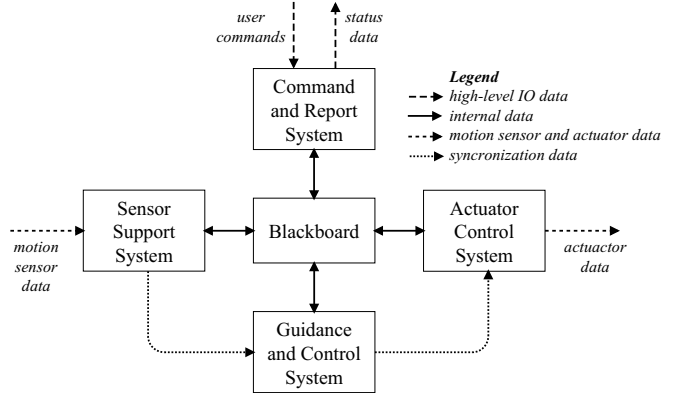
user commands

status data

Command and Report System

Legend
high-level IO data
internal data
motion sensor and actuator data
syncronization data

Sensor Support System

Blackboard

Actuator Control System

motion sensor data

actuactor data

Guidance and Control System